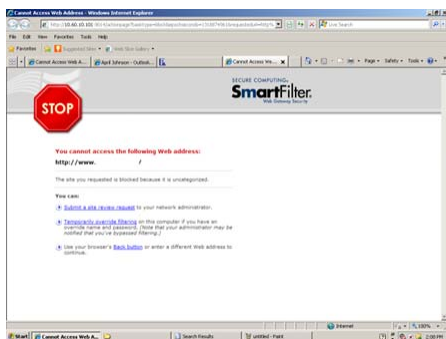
Cannot Access Web Address - Windows Internet Explorer

http://10.60.10.101 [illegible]

Live Search

File Edit View Favorites Tools Help

Favorites Suggested Sites Web Slice Gallery

Cannot Access Web A... April Johnson - Outlook... Cannot Access We...

Page Safety Tools

STOP

SECURE COMPUTING
SmartFilter
Web Gateway Security

You cannot access the following Web address:

http://www. /

The site you requested is blocked because it is uncategorized.

You can:

Submit a site review request to your network administrator.

Temporarily override filtering on this computer if you have an override name and password. (Note that your administrator may be notified that you've bypassed filtering.)

Use your browser's Back button or enter a different Web address to continue.

Internet 100%

Start Cannot Access Web A... Search Results untitled - Paint 2:00 PM